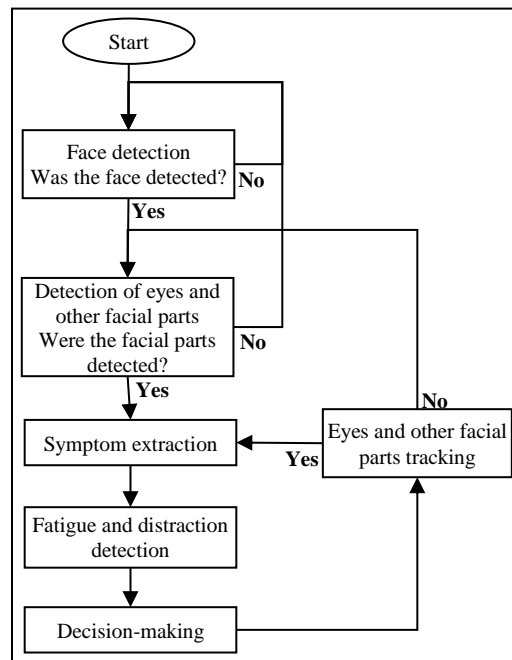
Start

Face detection
Was the face detected?

No

Yes

Detection of eyes and other facial parts
Were the facial parts detected?

No

Yes

No

Symptom extraction

Yes

Eyes and other facial parts tracking

Fatigue and distraction detection

Decision-making